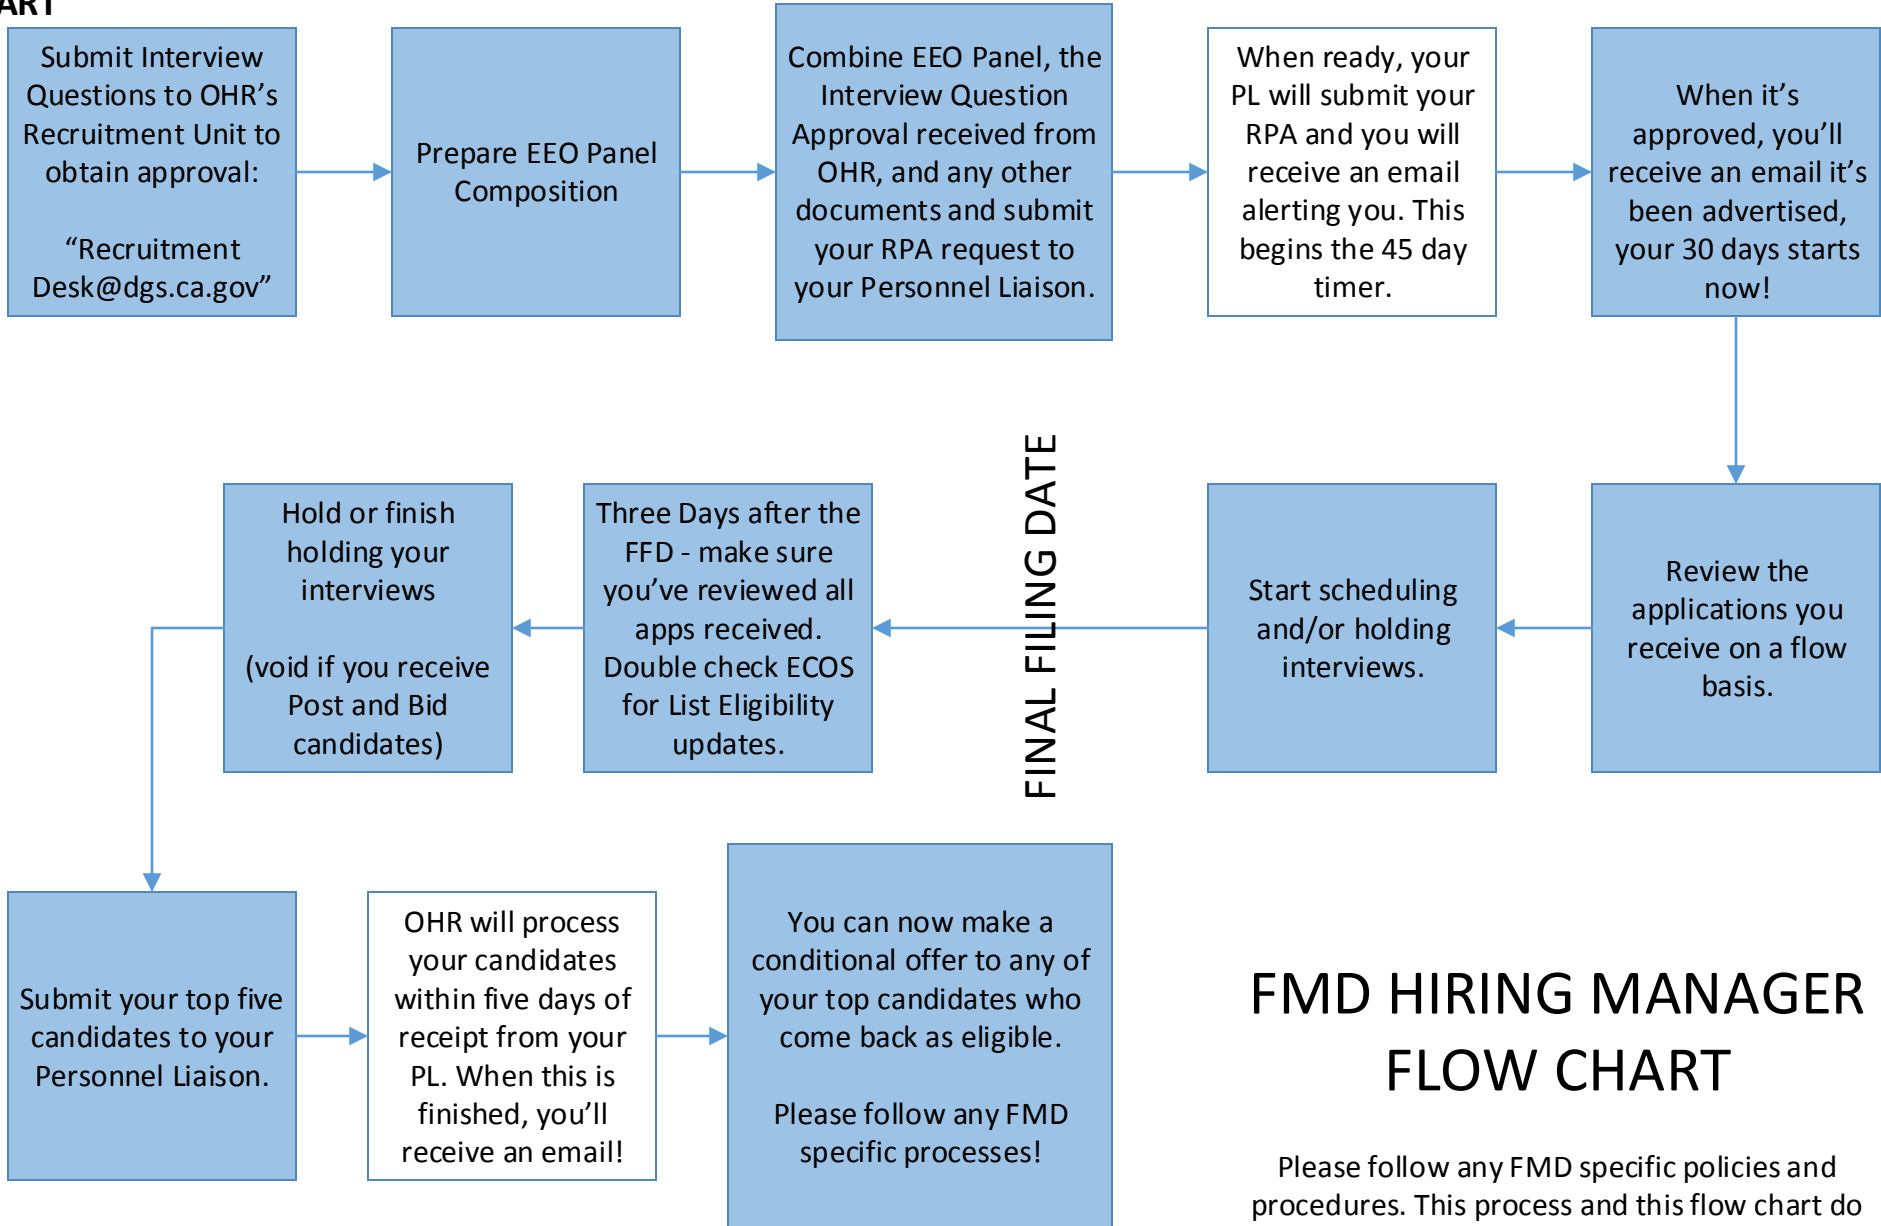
ART

Submit Interview Questions to OHR's Recruitment Unit to obtain approval:

"Recruitment Desk@dgs.ca.gov"

Prepare EEO Panel Composition

Combine EEO Panel, the Interview Question Approval received from OHR, and any other documents and submit your RPA request to your Personnel Liaison.

When ready, your PL will submit your RPA and you will receive an email alerting you. This begins the 45 day timer.

When it's approved, you'll receive an email it's been advertised, your 30 days starts now!

Review the applications you receive on a flow basis.

Start scheduling and/or holding interviews.

FINAL FILING DATE

Three Days after the FFD - make sure you've reviewed all apps received. Double check ECOS for List Eligibility updates.

Hold or finish holding your interviews

(void if you receive Post and Bid candidates)

Submit your top five candidates to your Personnel Liaison.

OHR will process your candidates within five days of receipt from your PL. When this is finished, you'll receive an email!

You can now make a conditional offer to any of your top candidates who come back as eligible.

Please follow any FMD specific processes!

FMD HIRING MANAGER FLOW CHART

Please follow any FMD specific policies and procedures. This process and this flow chart do